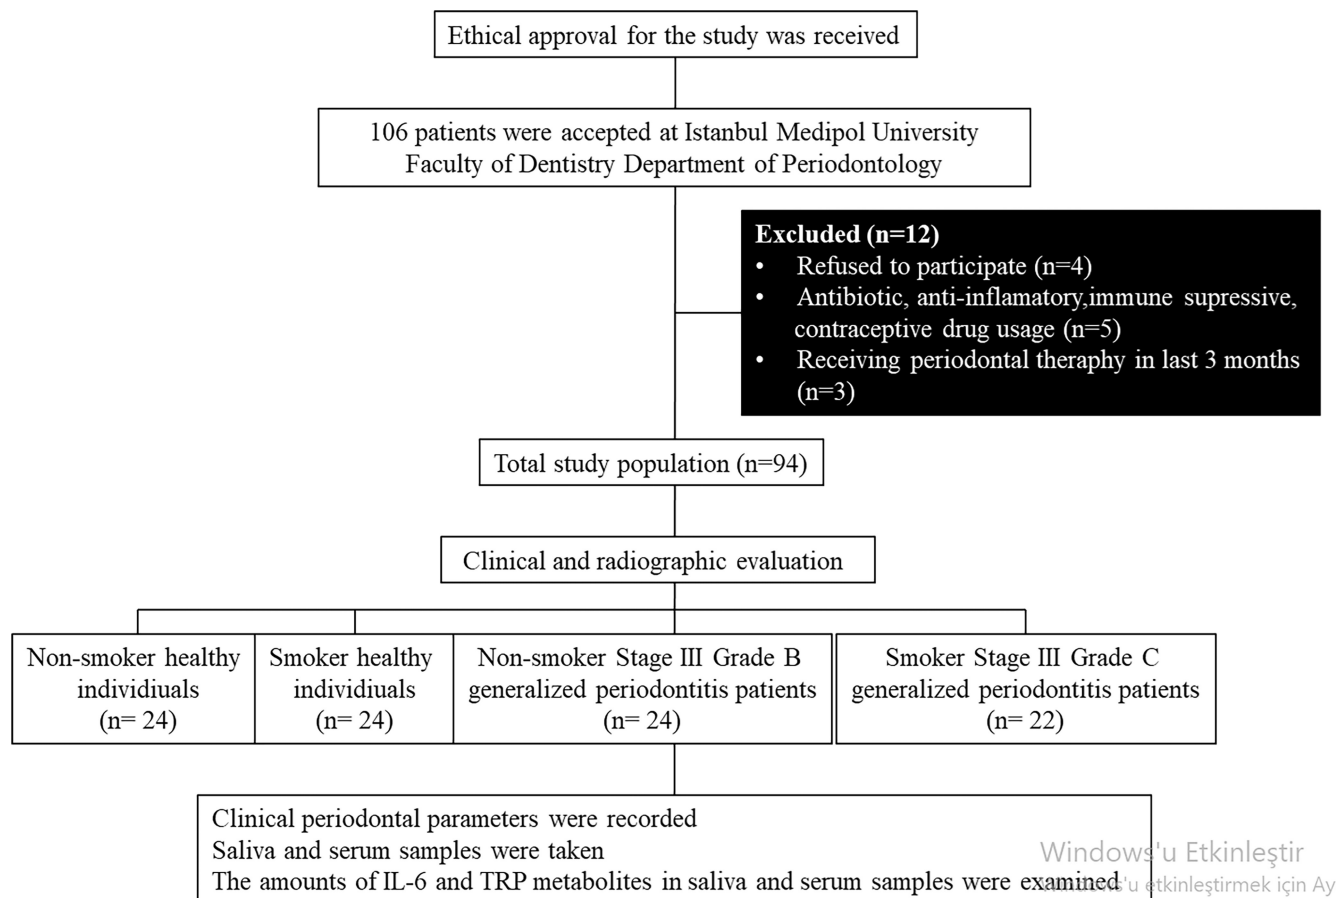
Ethical approval for the study was received

106 patients were accepted at Istanbul Medipol University Faculty of Dentistry Department of Periodontology

**Excluded (n=12)**
- Refused to participate (n=4)
- Antibiotic, anti-inflamatory,immune supressive, contraceptive drug usage (n=5)
- Receiving periodontal theraphy in last 3 months (n=3)

Total study population (n=94)

Clinical and radiographic evaluation

Non-smoker healthy individiuals (n= 24)

Smoker healthy individiuals (n= 24)

Non-smoker Stage III Grade B generalized periodontitis patients (n= 24)

Smoker Stage III Grade C generalized periodontitis patients (n= 22)

Clinical periodontal parameters were recorded
Saliva and serum samples were taken
The amounts of IL-6 and TRP metabolites in saliva and serum samples were examined

Windows'u Etkinleştir
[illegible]'u etkinleştirmek için Ay